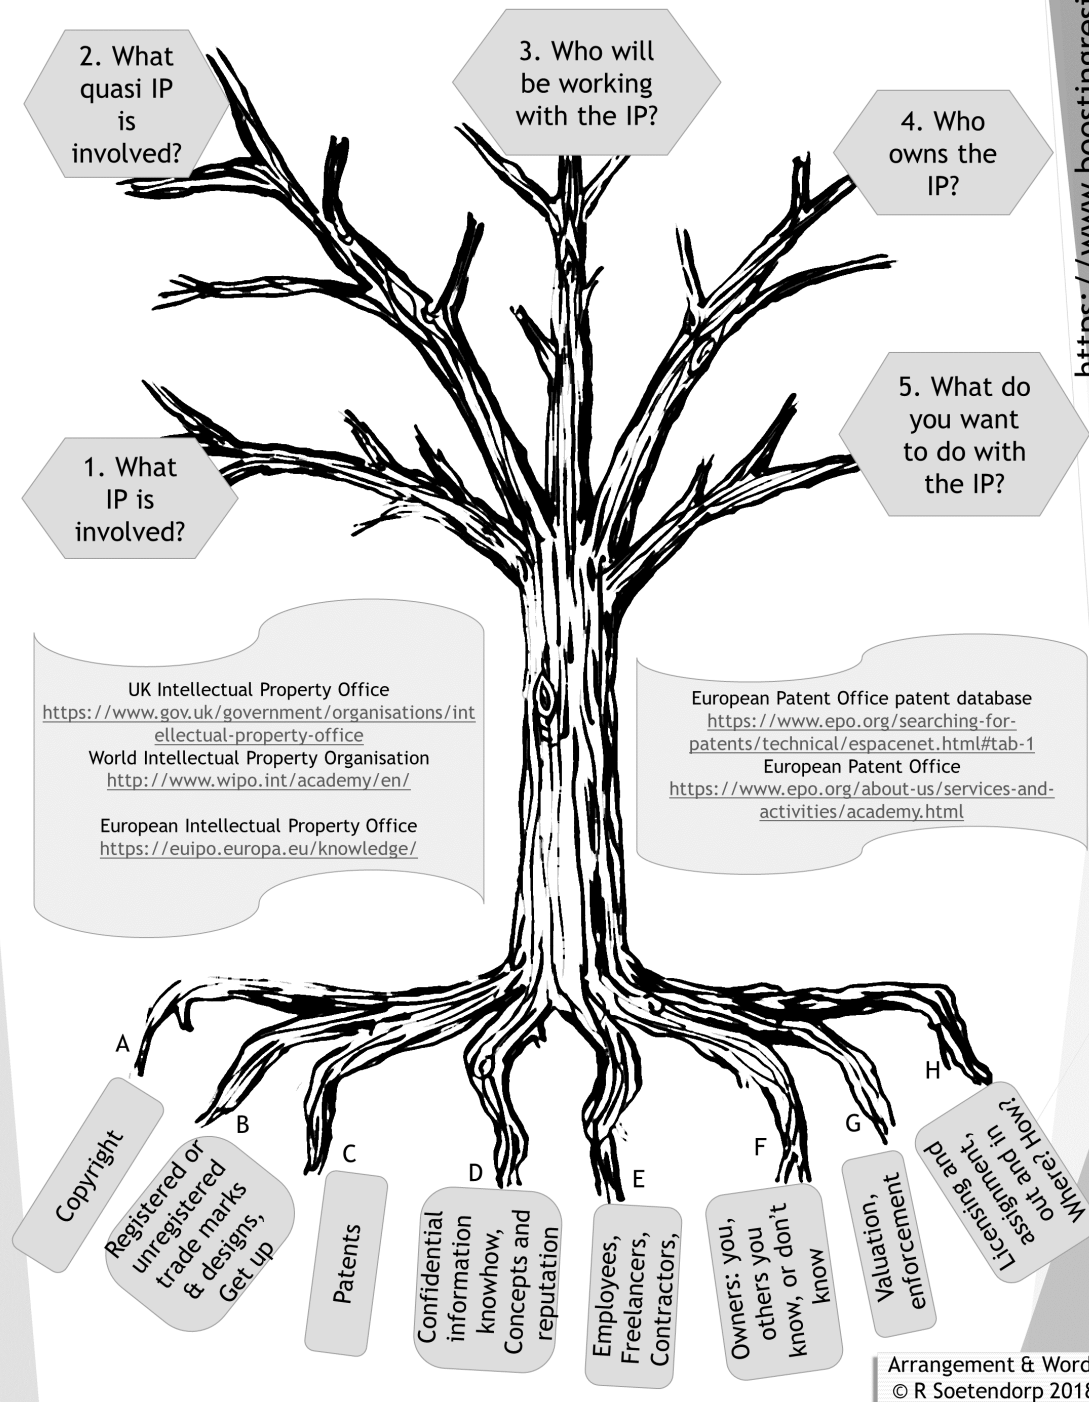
2. What quasi IP is involved?

3. Who will be working with the IP?

4. Who owns the IP?

https://www.boostingres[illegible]

5. What do you want to do with the IP?

1. What IP is involved?

UK Intellectual Property Office
https://www.gov.uk/government/organisations/intellectual-property-office
World Intellectual Property Organisation
http://www.wipo.int/academy/en/

European Intellectual Property Office
https://euipo.europa.eu/knowledge/

European Patent Office patent database
https://www.epo.org/searching-for-patents/technical/espacenet.html#tab-1
European Patent Office
https://www.epo.org/about-us/services-and-activities/academy.html

A

Copyright

B

Registered or unregistered trade marks & designs, Get up

C

Patents

D

Confidential information knowhow, Concepts and reputation

E

Employees, Freelancers, Contractors,

F

Owners: you, others you know, or don't know

G

Valuation, enforcement

H

Licensing and assignment, out and in, Where? How?

Arrangement & Word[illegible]
© R Soetendorp 201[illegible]